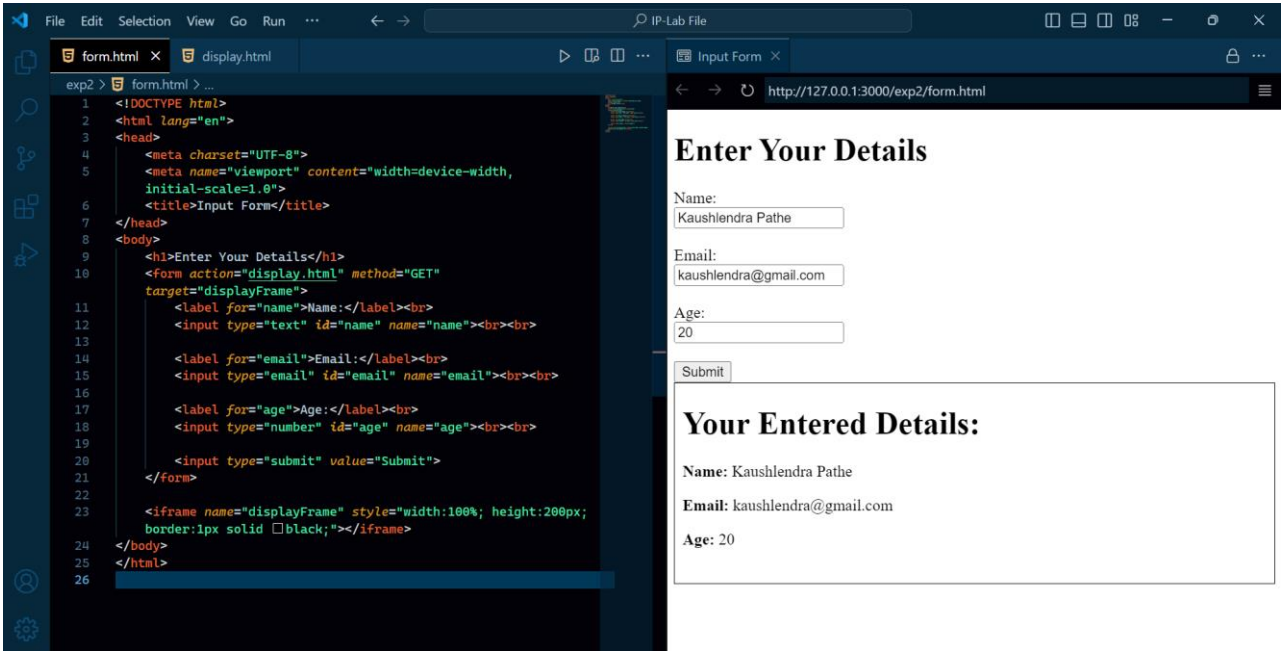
File Edit Selection View Go Run ··· ← → IP-Lab File

form.html × display.html

exp2 > form.html > ...

1 <!DOCTYPE html>
2 <html lang="en">
3 <head>
4 <meta charset="UTF-8">
5 <meta name="viewport" content="width=device-width, initial-scale=1.0">
6 <title>Input Form</title>
7 </head>
8 <body>
9 <h1>Enter Your Details</h1>
10 <form action="display.html" method="GET" target="displayFrame">
11 <label for="name">Name:</label><br>
12 <input type="text" id="name" name="name"><br><br>
13
14 <label for="email">Email:</label><br>
15 <input type="email" id="email" name="email"><br><br>
16
17 <label for="age">Age:</label><br>
18 <input type="number" id="age" name="age"><br><br>
19
20 <input type="submit" value="Submit">
21 </form>
22
23 <iframe name="displayFrame" style="width:100%; height:200px; border:1px solid black;"></iframe>
24 </body>
25 </html>
26

Input Form ×

http://127.0.0.1:3000/exp2/form.html

Enter Your Details

Name:
Kaushlendra Pathe

Email:
kaushlendra@gmail.com

Age:
20

Submit

Your Entered Details:

Name: Kaushlendra Pathe

Email: kaushlendra@gmail.com

Age: 20